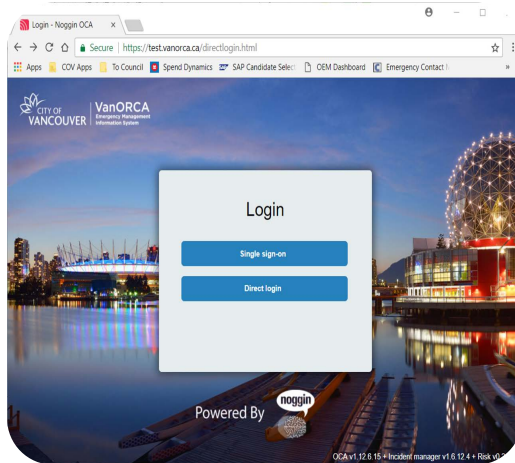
Login - Noggin OCA ×

Secure | https://test.vanorca.ca/directlogin.html

Apps COV Apps To Council Spend Dynamics SAP Candidate Select OEM Dashboard Emergency Contact

CITY OF VANCOUVER | VanORCA Emergency Management Information System

Login

Single sign-on

Direct login

Powered By noggin

OCA v1.12.6.15 + Incident manager v1.6.12.4 + Risk v0.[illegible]